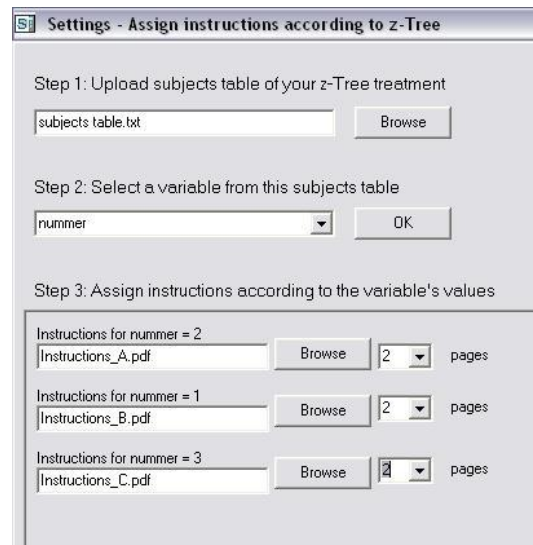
SI Settings - Assign instructions according to z-Tree

Step 1: Upload subjects table of your z-Tree treatment

subjects table.txt

Browse

Step 2: Select a variable from this subjects table

nummer

OK

Step 3: Assign instructions according to the variable's values

Instructions for nummer = 2

Instructions_A.pdf

Browse

2

pages

Instructions for nummer = 1

Instructions_B.pdf

Browse

2

pages

Instructions for nummer = 3

Instructions_C.pdf

Browse

2

pages